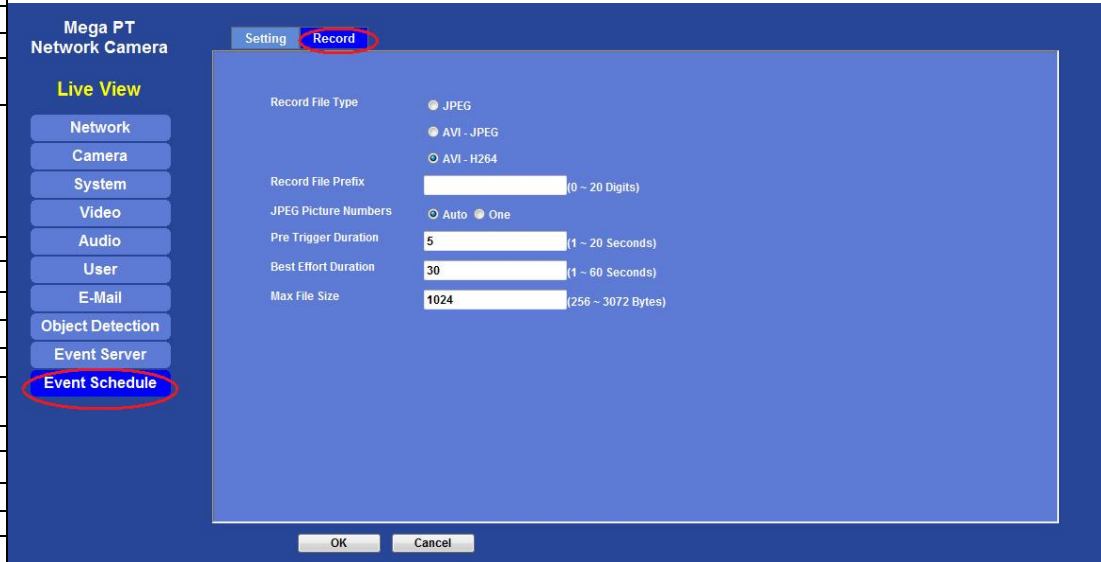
Mega PT
Network Camera

Live View

Network
Camera
System
Video
Audio
User
E-Mail
Object Detection
Event Server
Event Schedule

Setting Record

Record File Type
JPEG
AVI - JPEG
AVI - H264

Record File Prefix (0 ~ 20 Digits)

JPEG Picture Numbers Auto One

Pre Trigger Duration 5 (1 ~ 20 Seconds)

Best Effort Duration 30 (1 ~ 60 Seconds)

Max File Size 1024 (256 ~ 3072 Bytes)

OK Cancel